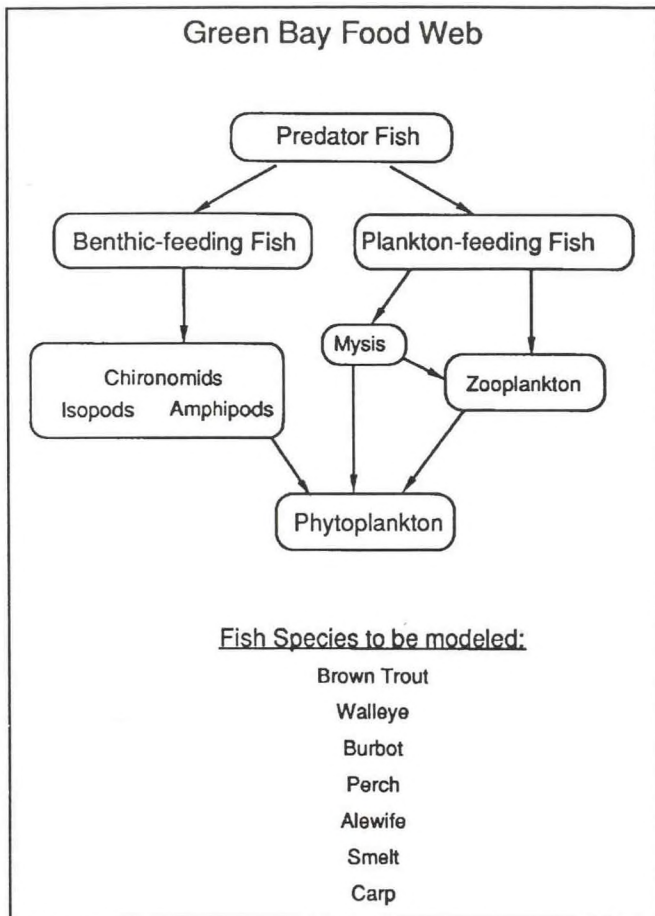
Green Bay Food Web

Predator Fish

Benthic-feeding Fish

Plankton-feeding Fish

Chironomids
Isopods Amphipods

Mysis

Zooplankton

Phytoplankton

Fish Species to be modeled:

Brown Trout

Walleye

Burbot

Perch

Alewife

Smelt

Carp